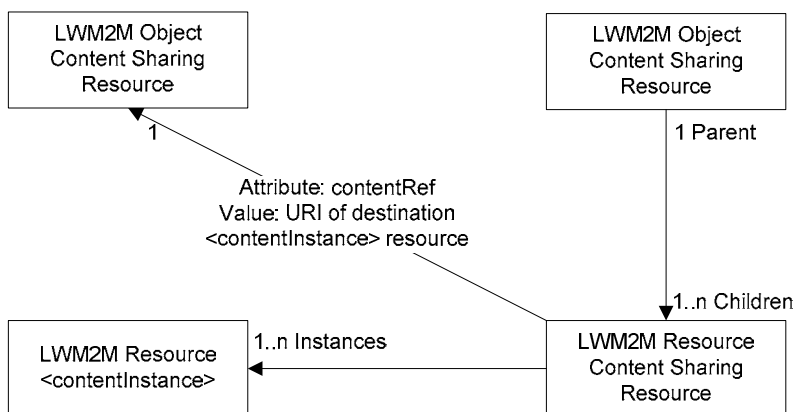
LWM2M Object
Content Sharing
Resource

LWM2M Object
Content Sharing
Resource

1

1 Parent

Attribute: contentRef
Value: URI of destination
<contentInstance> resource

1..n Children

1..n Instances

LWM2M Resource
<contentInstance>

LWM2M Resource
Content Sharing
Resource